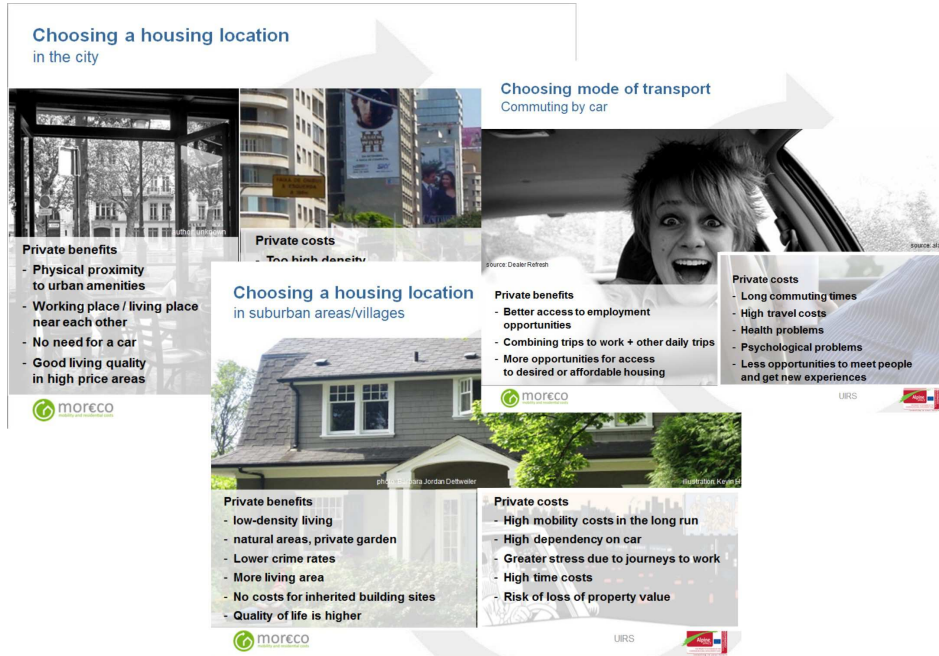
Choosing a housing location
in the city

author unknown

Private benefits
- Physical proximity to urban amenities
- Working place / living place near each other
- No need for a car
- Good living quality in high price areas

Private costs
- Too high density

moreco

Choosing mode of transport
Commuting by car

source: Dealer Refresh

source: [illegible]

Private benefits
- Better access to employment opportunities
- Combining trips to work + other daily trips
- More opportunities for access to desired or affordable housing

Private costs
- Long commuting times
- High travel costs
- Health problems
- Psychological problems
- Less opportunities to meet people and get new experiences

moreco

UIRS

Choosing a housing location
in suburban areas/villages

photo: Barbara Jordan Deltweiler

illustration: Kevin H

Private benefits
- low-density living
- natural areas, private garden
- Lower crime rates
- More living area
- No costs for inherited building sites
- Quality of life is higher

Private costs
- High mobility costs in the long run
- High dependency on car
- Greater stress due to journeys to work
- High time costs
- Risk of loss of property value

moreco

UIRS